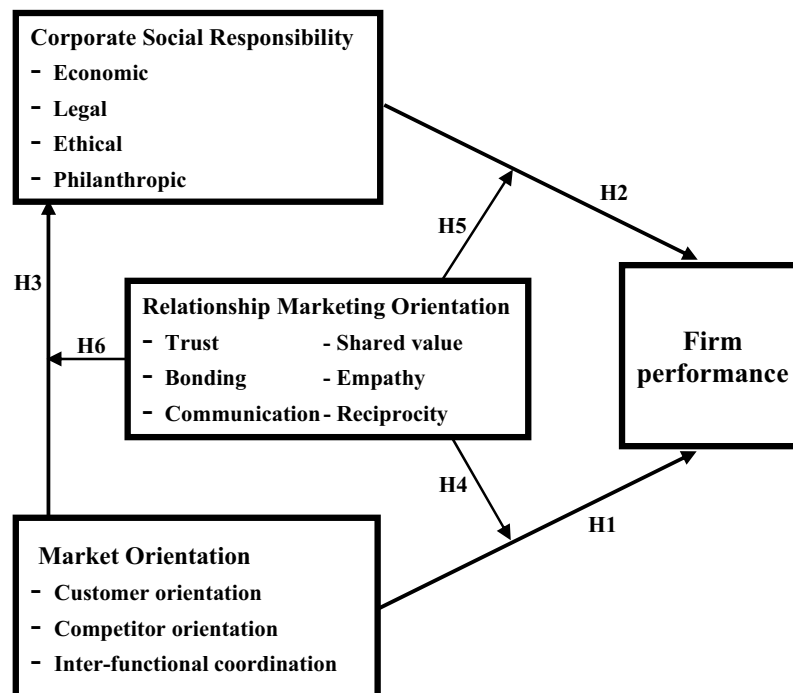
Corporate Social Responsibility
- Economic
- Legal
- Ethical
- Philanthropic

H2

H5

H3

Relationship Marketing Orientation
- Trust - Shared value
- Bonding - Empathy
- Communication - Reciprocity

H6

Firm performance

H4

H1

Market Orientation
- Customer orientation
- Competitor orientation
- Inter-functional coordination